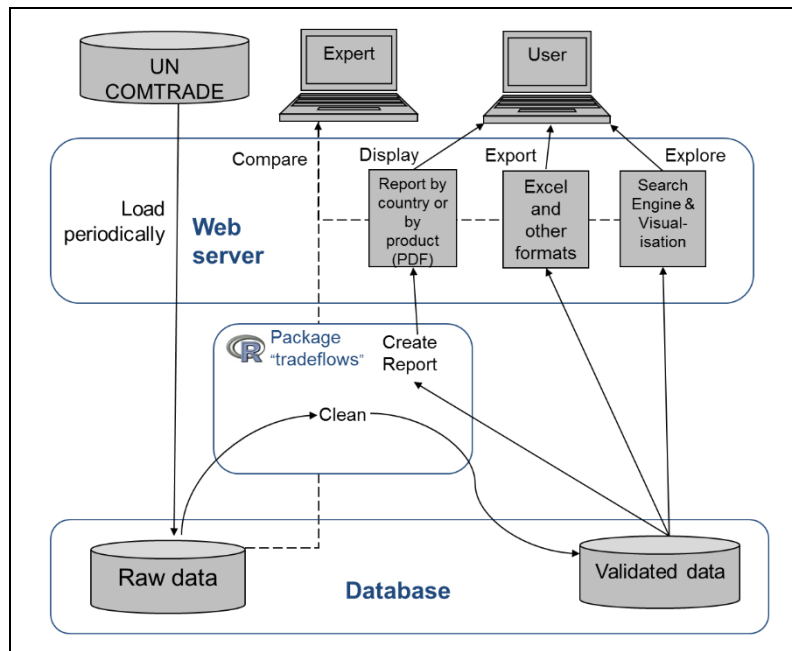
UN COMTRADE

Expert

User

Compare

Display

Export

Explore

Load periodically

Web server

Report by country or by product (PDF)

Excel and other formats

Search Engine & Visual-isation

R

Package "tradeflows"

Create Report

Clean

Raw data

Database

Validated data